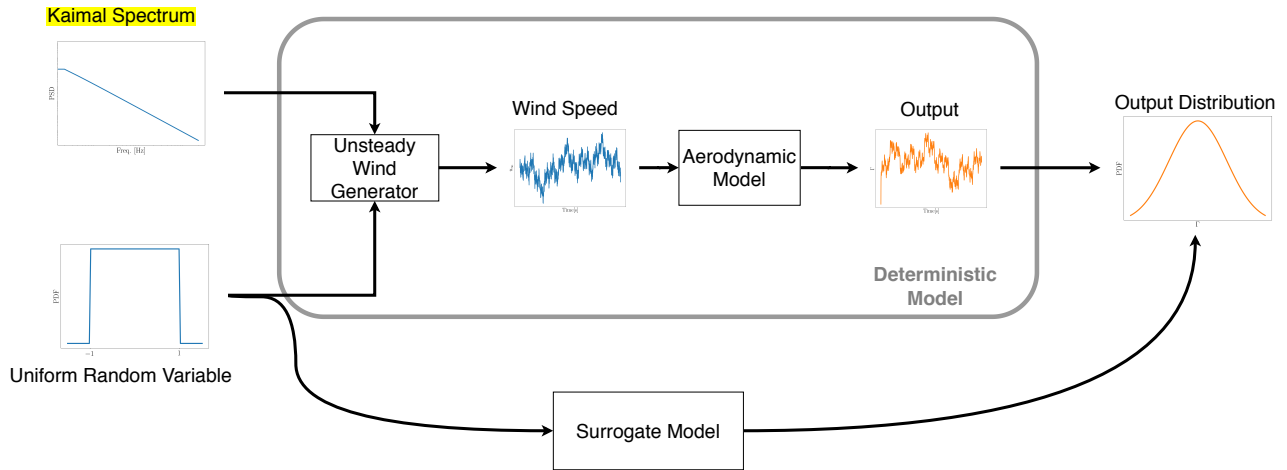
Kaimal Spectrum

PSD

Freq. [Hz]

PDF

$-1$

$1$

Uniform Random Variable

Unsteady Wind Generator

Wind Speed

$u_x$

Time[s]

Aerodynamic Model

Output

$\Gamma$

Time[s]

Deterministic Model

Output Distribution

PDF

$\Gamma$

Surrogate Model